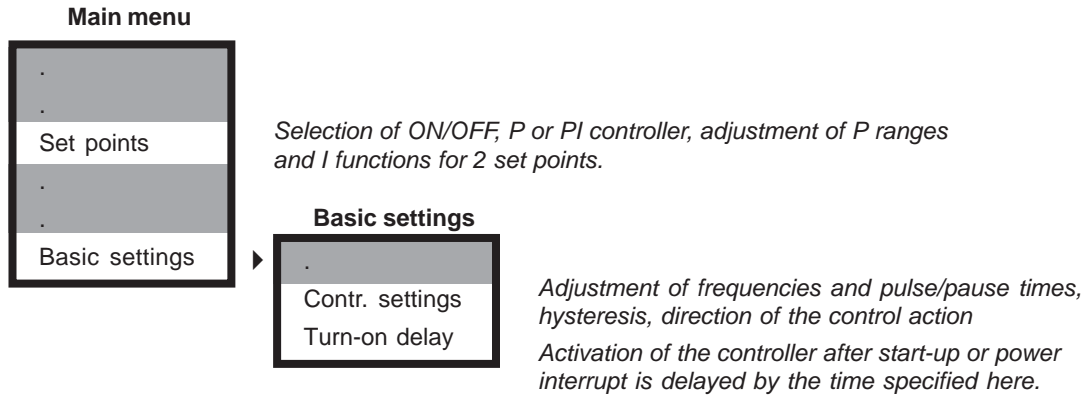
Main menu

.

.

Set points

.

.

Basic settings

Selection of ON/OFF, P or PI controller, adjustment of P ranges and I functions for 2 set points.

Basic settings

.

Contr. settings

Turn-on delay

Adjustment of frequencies and pulse/pause times, hysteresis, direction of the control action

Activation of the controller after start-up or power interrupt is delayed by the time specified here.